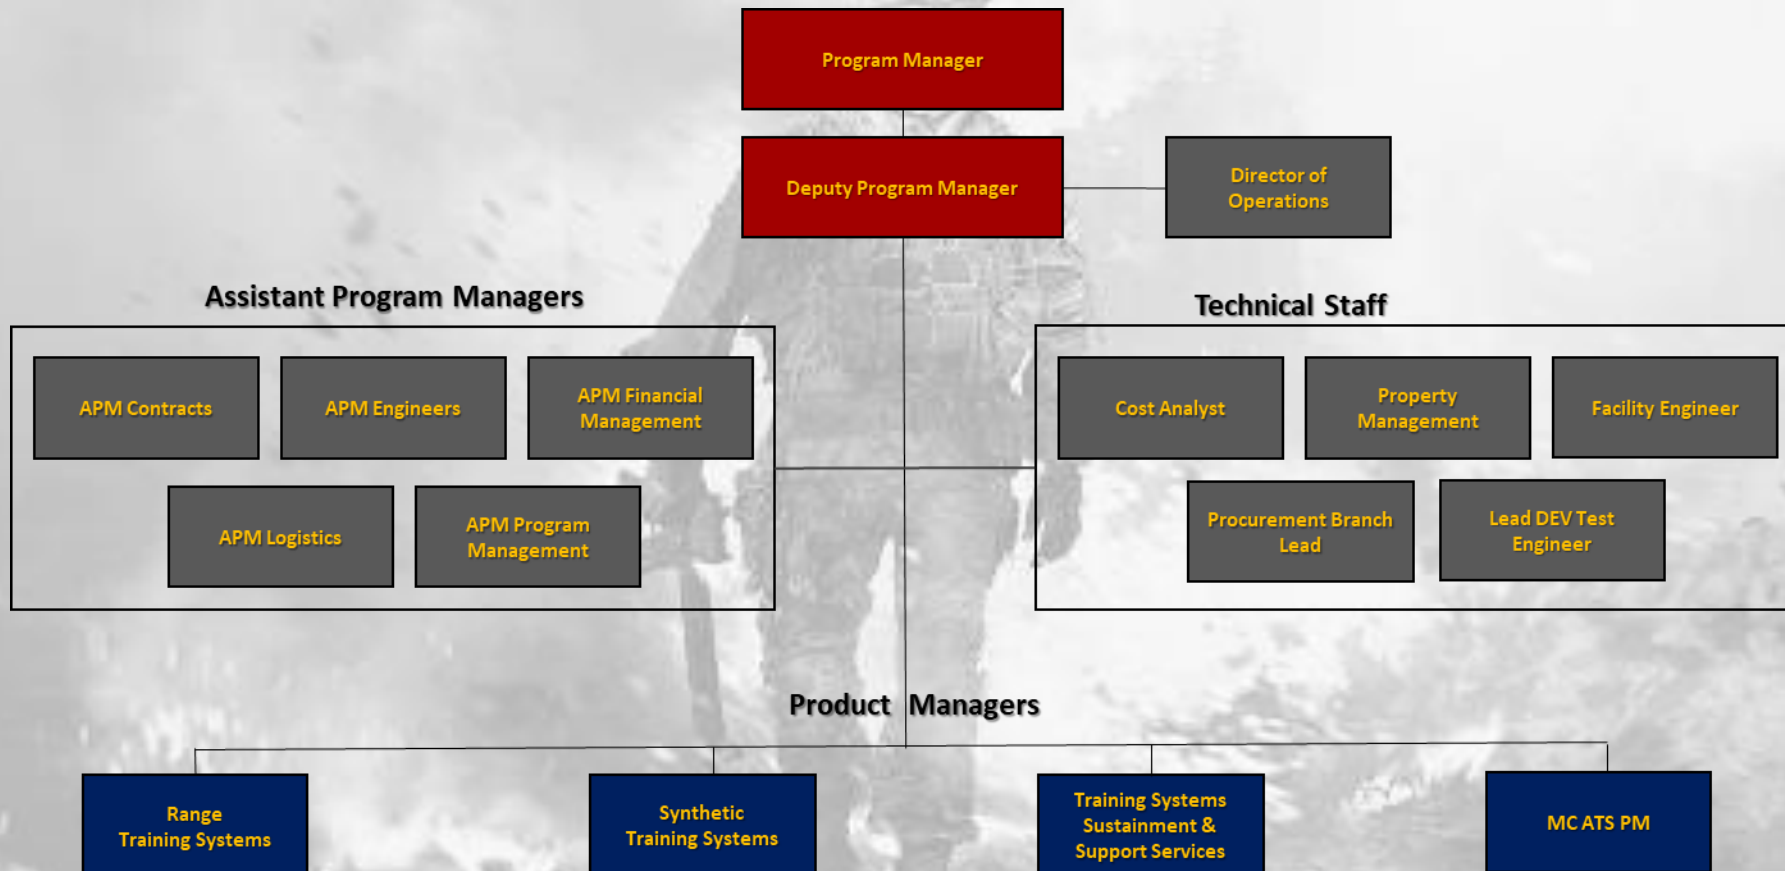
Program Manager

Deputy Program Manager

Director of Operations

Assistant Program Managers

APM Contracts

APM Engineers

APM Financial Management

APM Logistics

APM Program Management

Technical Staff

Cost Analyst

Property Management

Facility Engineer

Procurement Branch Lead

Lead DEV Test Engineer

Product Managers

Range Training Systems

Synthetic Training Systems

Training Systems Sustainment & Support Services

MC ATS PM